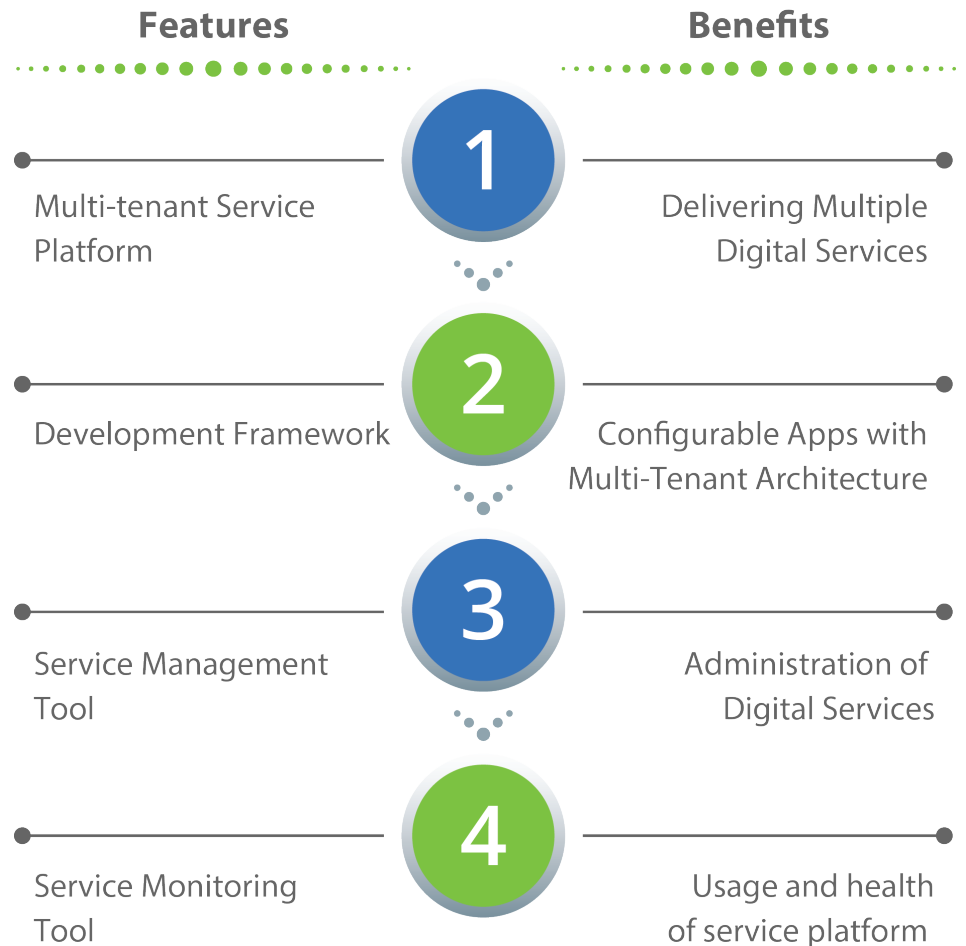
Features

Benefits

1

Multi-tenant Service Platform

Delivering Multiple Digital Services

2

Development Framework

Configurable Apps with Multi-Tenant Architecture

3

Service Management Tool

Administration of Digital Services

4

Service Monitoring Tool

Usage and health of service platform